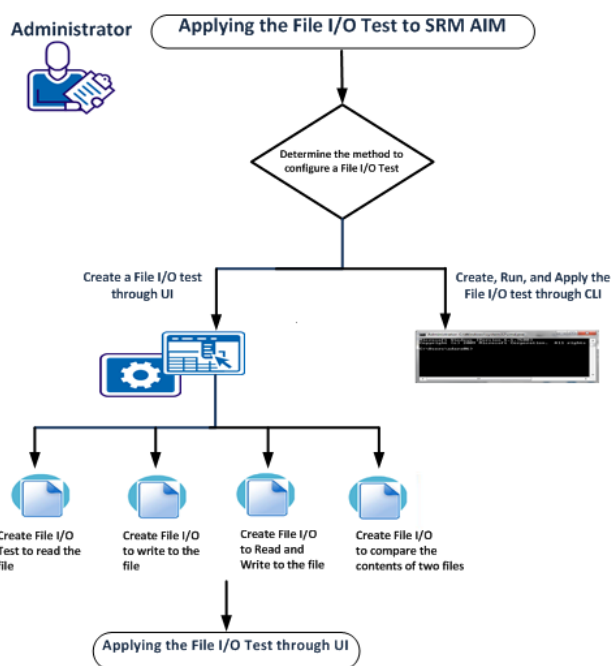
Administrator

Applying the File I/O Test to SRM AIM

Determine the method to configure a File I/O Test

Create a File I/O test through UI

Create, Run, and Apply the File I/O test through CLI

Create File I/O Test to read the file

Create File I/O to write to the file

Create File I/O to Read and Write to the file

Create File I/O to compare the contents of two files

Applying the File I/O Test through UI